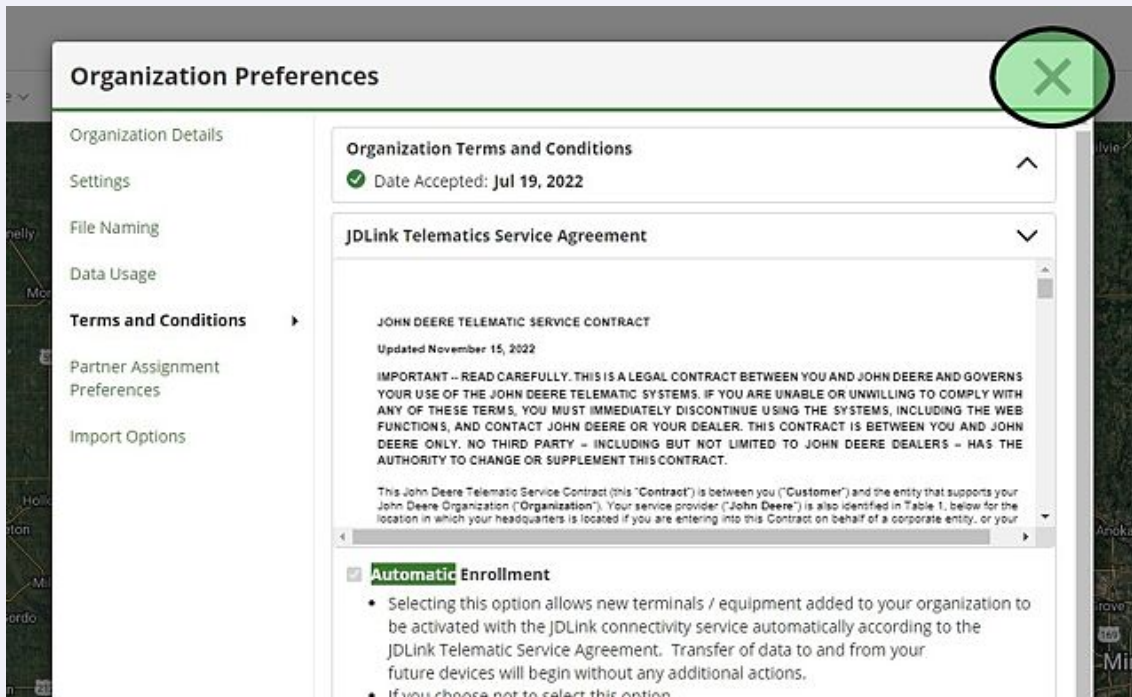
Organization Preferences

Organization Details

Settings

File Naming

Data Usage

Terms and Conditions

Partner Assignment Preferences

Import Options

Organization Terms and Conditions

Date Accepted: Jul 19, 2022

JDLink Telematics Service Agreement

JOHN DEERE TELEMATIC SERVICE CONTRACT

Updated November 15, 2022

IMPORTANT -- READ CAREFULLY. THIS IS A LEGAL CONTRACT BETWEEN YOU AND JOHN DEERE AND GOVERNS YOUR USE OF THE JOHN DEERE TELEMATIC SYSTEMS. IF YOU ARE UNABLE OR UNWILLING TO COMPLY WITH ANY OF THESE TERMS, YOU MUST IMMEDIATELY DISCONTINUE USING THE SYSTEMS, INCLUDING THE WEB FUNCTIONS, AND CONTACT JOHN DEERE OR YOUR DEALER. THIS CONTRACT IS BETWEEN YOU AND JOHN DEERE ONLY. NO THIRD PARTY – INCLUDING BUT NOT LIMITED TO JOHN DEERE DEALERS – HAS THE AUTHORITY TO CHANGE OR SUPPLEMENT THIS CONTRACT.

This John Deere Telematic Service Contract (this "Contract") is between you ("Customer") and the entity that supports your John Deere Organization ("Organization"). Your service provider ("John Deere") is also identified in Table 1, below for the location in which your headquarters is located if you are entering into this Contract on behalf of a corporate entity, or your

Automatic Enrollment

• Selecting this option allows new terminals / equipment added to your organization to be activated with the JDLink connectivity service automatically according to the JDLink Telematic Service Agreement. Transfer of data to and from your future devices will begin without any additional actions.

• If you choose not to select this option